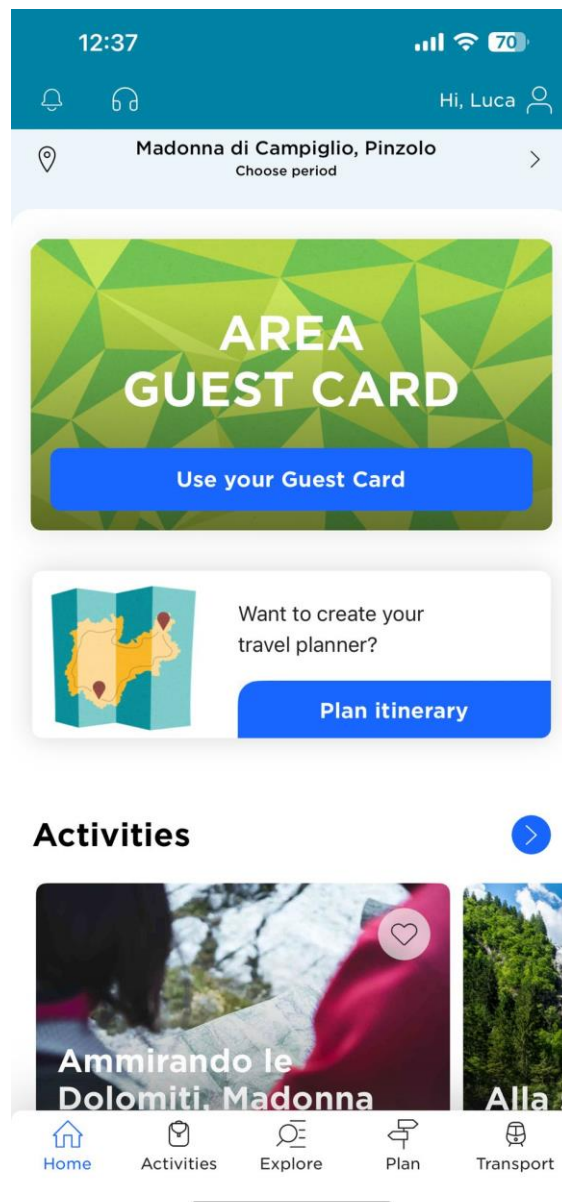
12:37 70

Hi, Luca

Madonna di Campiglio, Pinzolo
Choose period

AREA GUEST CARD

Use your Guest Card

Want to create your travel planner?

Plan itinerary

Activities

Ammirando le Dolomiti, Madonna

Alla

Home Activities Explore Plan Transport